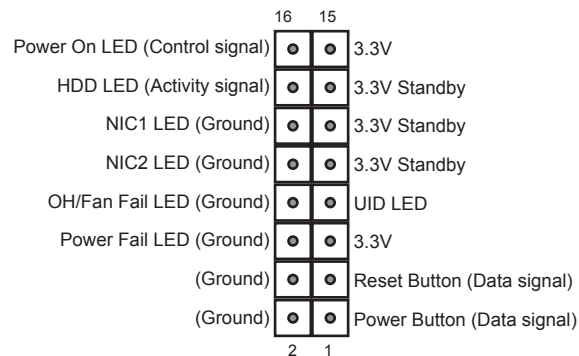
16 15

Power On LED (Control signal) 3.3V
HDD LED (Activity signal) 3.3V Standby
NIC1 LED (Ground) 3.3V Standby
NIC2 LED (Ground) 3.3V Standby
OH/Fan Fail LED (Ground) UID LED
Power Fail LED (Ground) 3.3V
(Ground) Reset Button (Data signal)
(Ground) Power Button (Data signal)

2 1